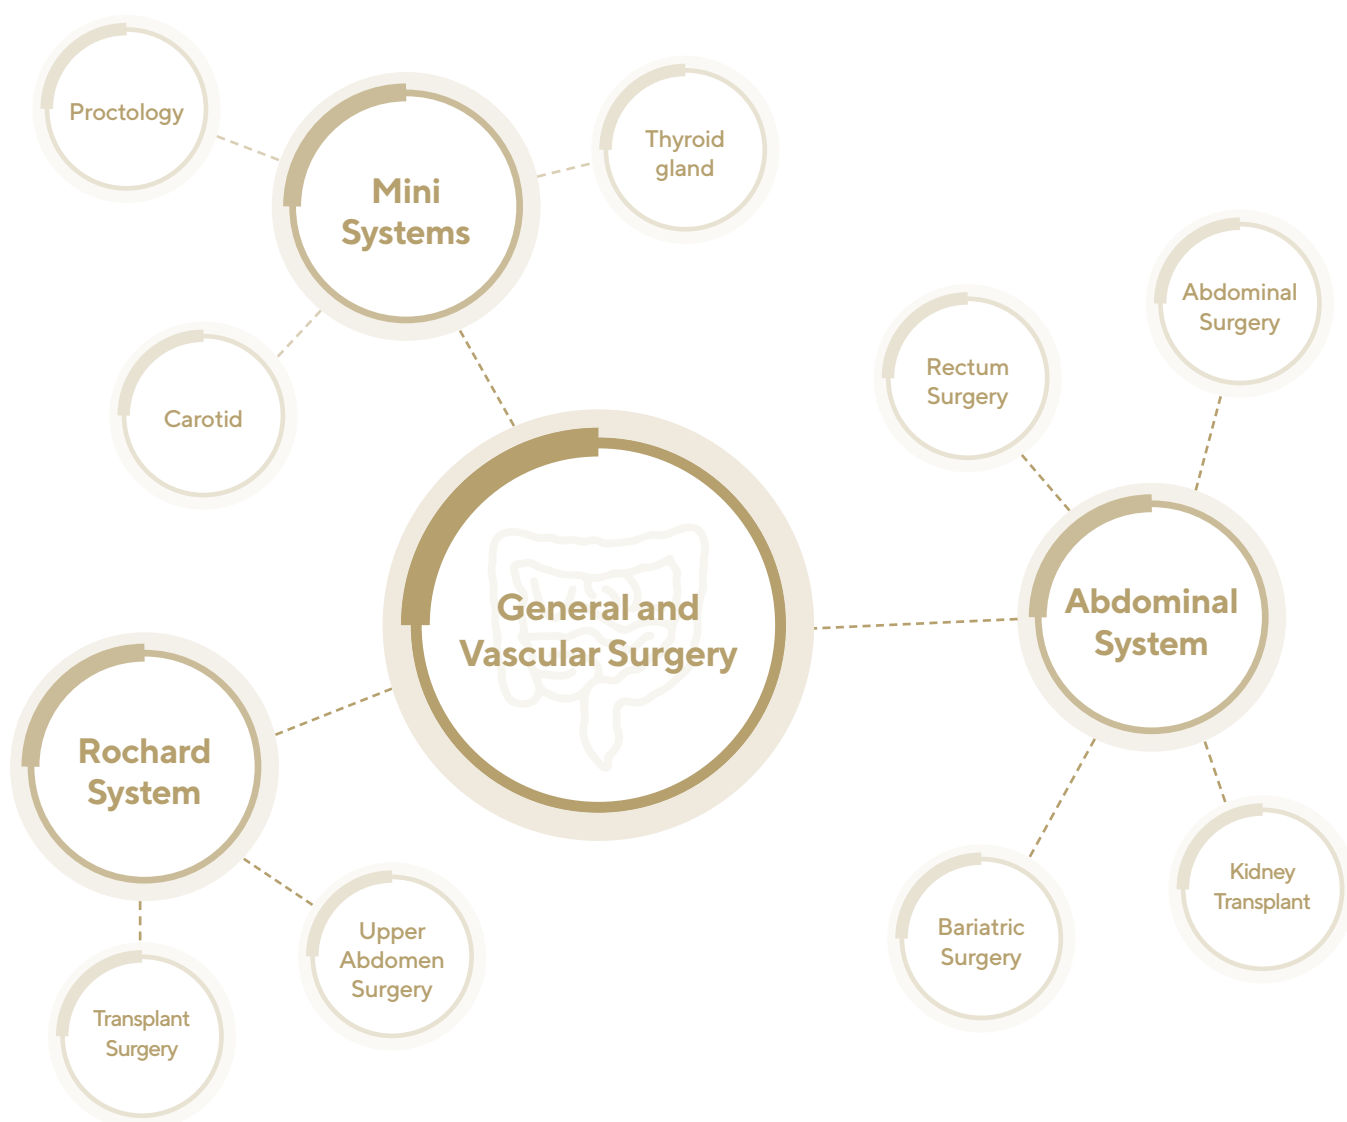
Proctology

Mini Systems

Thyroid gland

Abdominal Surgery

Rectum Surgery

Carotid

General and Vascular Surgery

Abdominal System

Rochard System

Upper Abdomen Surgery

Transplant Surgery

Bariatric Surgery

Kidney Transplant